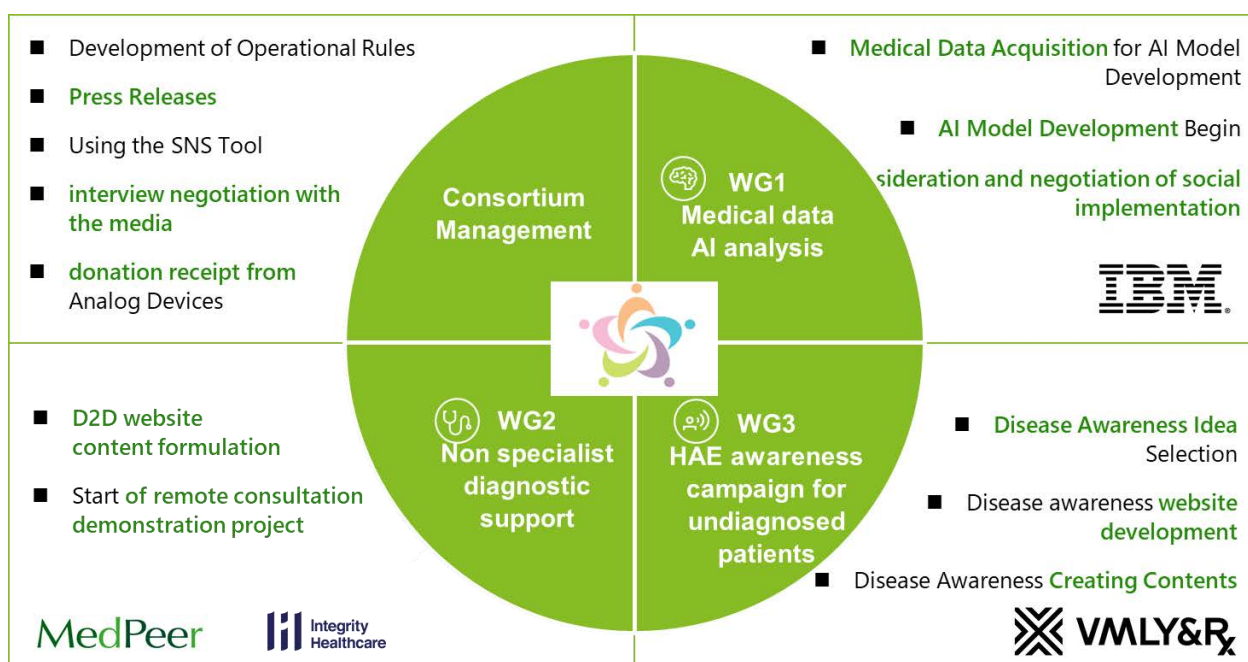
■ Development of Operational Rules

■ Press Releases

■ Using the SNS Tool

■ interview negotiation with the media

■ donation receipt from Analog Devices

Consortium Management

WG1 Medical data AI analysis

■ Medical Data Acquisition for AI Model Development

■ AI Model Development Begin

sideration and negotiation of social implementation

IBM

■ D2D website content formulation

■ Start of remote consultation demonstration project

WG2 Non specialist diagnostic support

WG3 HAE awareness campaign for undiagnosed patients

■ Disease Awareness Idea Selection

■ Disease awareness website development

■ Disease Awareness Creating Contents

MedPeer

Integrity Healthcare

VMLY&Rx